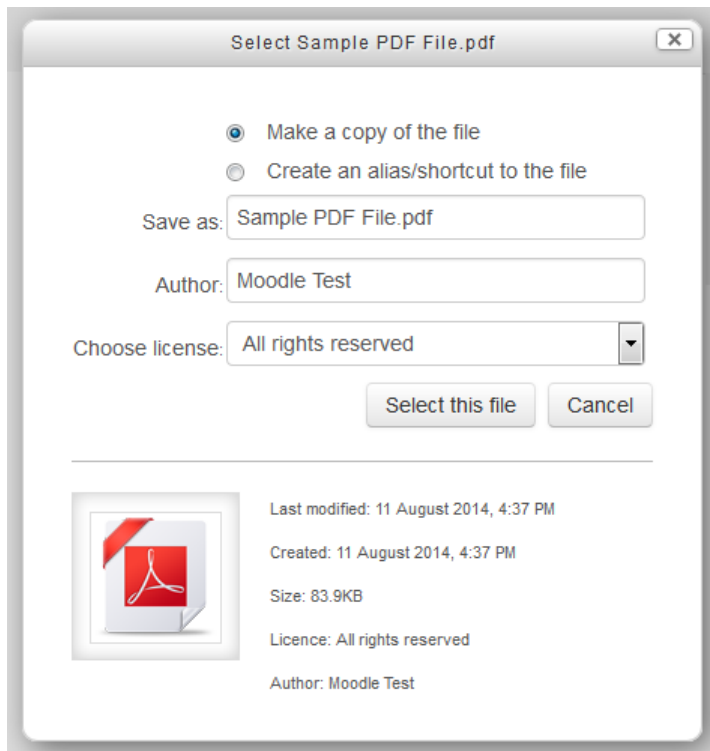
Select Sample PDF File.pdf

Make a copy of the file
Create an alias/shortcut to the file

Save as: Sample PDF File.pdf

Author: Moodle Test

Choose license: All rights reserved

Select this file
Cancel

Last modified: 11 August 2014, 4:37 PM

Created: 11 August 2014, 4:37 PM

Size: 83.9KB

Licence: All rights reserved

Author: Moodle Test